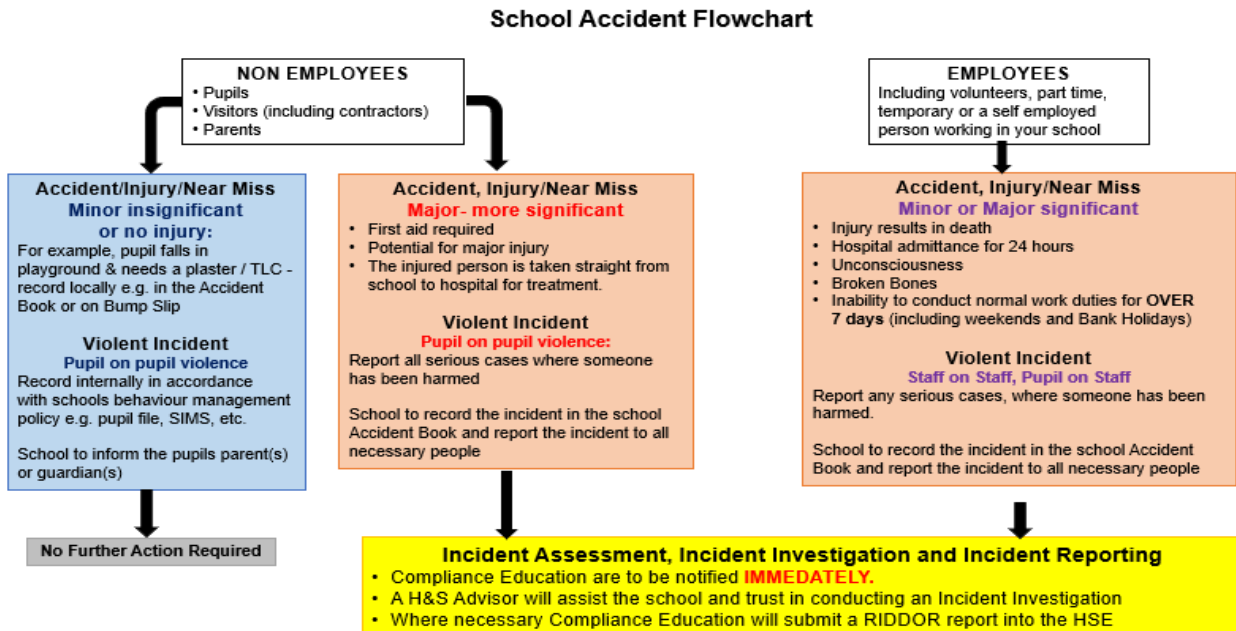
School Accident Flowchart

NON EMPLOYEES
• Pupils
• Visitors (including contractors)
• Parents

EMPLOYEES
Including volunteers, part time, temporary or a self employed person working in your school

Accident/Injury/Near Miss
Minor insignificant or no injury:
For example, pupil falls in playground & needs a plaster / TLC - record locally e.g. in the Accident Book or on Bump Slip

Violent Incident
Pupil on pupil violence
Record internally in accordance with schools behaviour management policy e.g. pupil file, SIMS, etc.

School to inform the pupils parent(s) or guardian(s)

No Further Action Required

Accident, Injury/Near Miss
Major- more significant
• First aid required
• Potential for major injury
• The injured person is taken straight from school to hospital for treatment.

Violent Incident
Pupil on pupil violence:
Report all serious cases where someone has been harmed

School to record the incident in the school Accident Book and report the incident to all necessary people

Accident, Injury/Near Miss
Minor or Major significant
• Injury results in death
• Hospital admittance for 24 hours
• Unconsciousness
• Broken Bones
• Inability to conduct normal work duties for OVER 7 days (including weekends and Bank Holidays)

Violent Incident
Staff on Staff, Pupil on Staff
Report any serious cases, where someone has been harmed.

School to record the incident in the school Accident Book and report the incident to all necessary people

Incident Assessment, Incident Investigation and Incident Reporting
• Compliance Education are to be notified IMMEDATELY.
• A H&S Advisor will assist the school and trust in conducting an Incident Investigation
• Where necessary Compliance Education will submit a RIDDOR report into the HSE